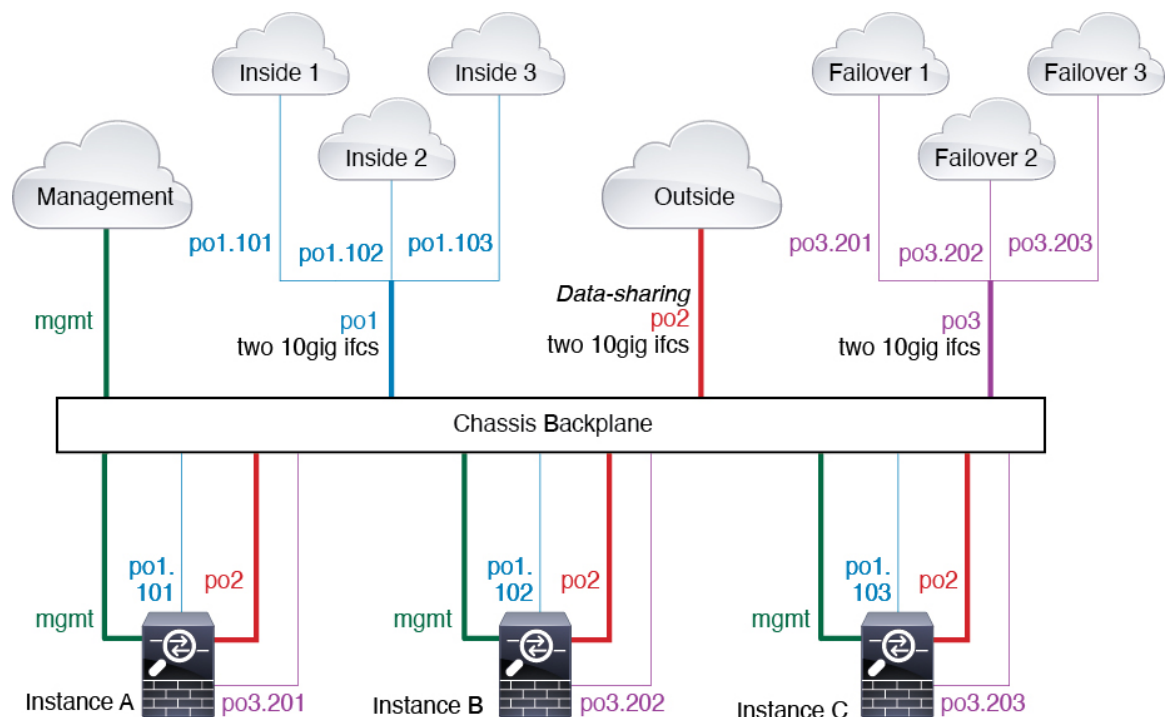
Inside 1

Inside 3

Failover 1

Failover 3

Inside 2

Failover 2

Management

Outside

po1.101

po1.102

po1.103

po3.201

po3.202

po3.203

mgmt

po1
two 10gig ifcs

Data-sharing
po2
two 10gig ifcs

po3
two 10gig ifcs

Chassis Backplane

mgmt

po1.
101

po2

Instance A

po3.201

mgmt

po1.
102

po2

Instance B

po3.202

mgmt

po1.
103

po2

Instance C

po3.203